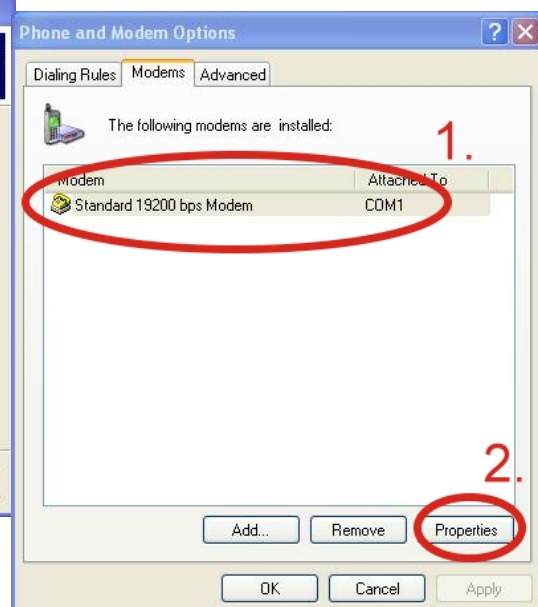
Phone and Modem Options

Dialing Rules | Modems | Advanced

The following modems are installed:

1.

| Modem | Attached To |
|---|---|
| Standard 19200 bps Modem | COM1 |

2.

Add... Remove Properties

OK Cancel Apply